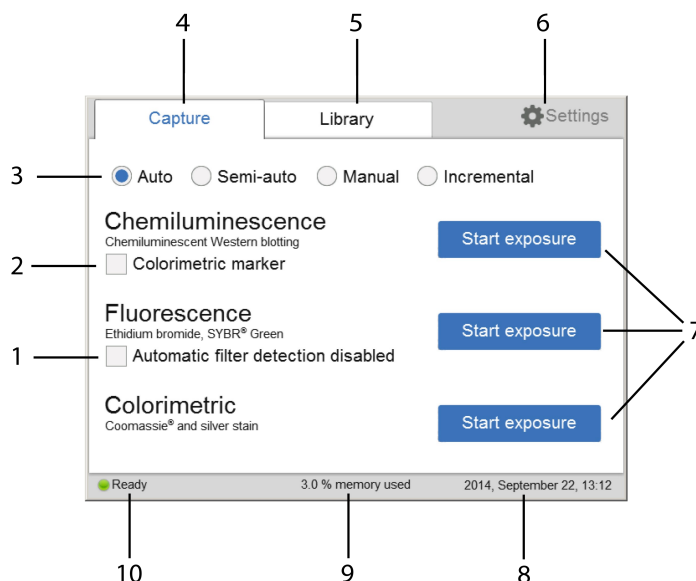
4
5
6
Capture
Library
Settings
3
Auto
Semi-auto
Manual
Incremental
Chemiluminescence
Chemiluminescent Western blotting
2
Colorimetric marker
Start exposure
Fluorescence
Ethidium bromide, SYBR® Green
1
Automatic filter detection disabled
Start exposure
7
Colorimetric
Coomassie® and silver stain
Start exposure
Ready
3.0 % memory used
2014, September 22, 13:12
10
9
8